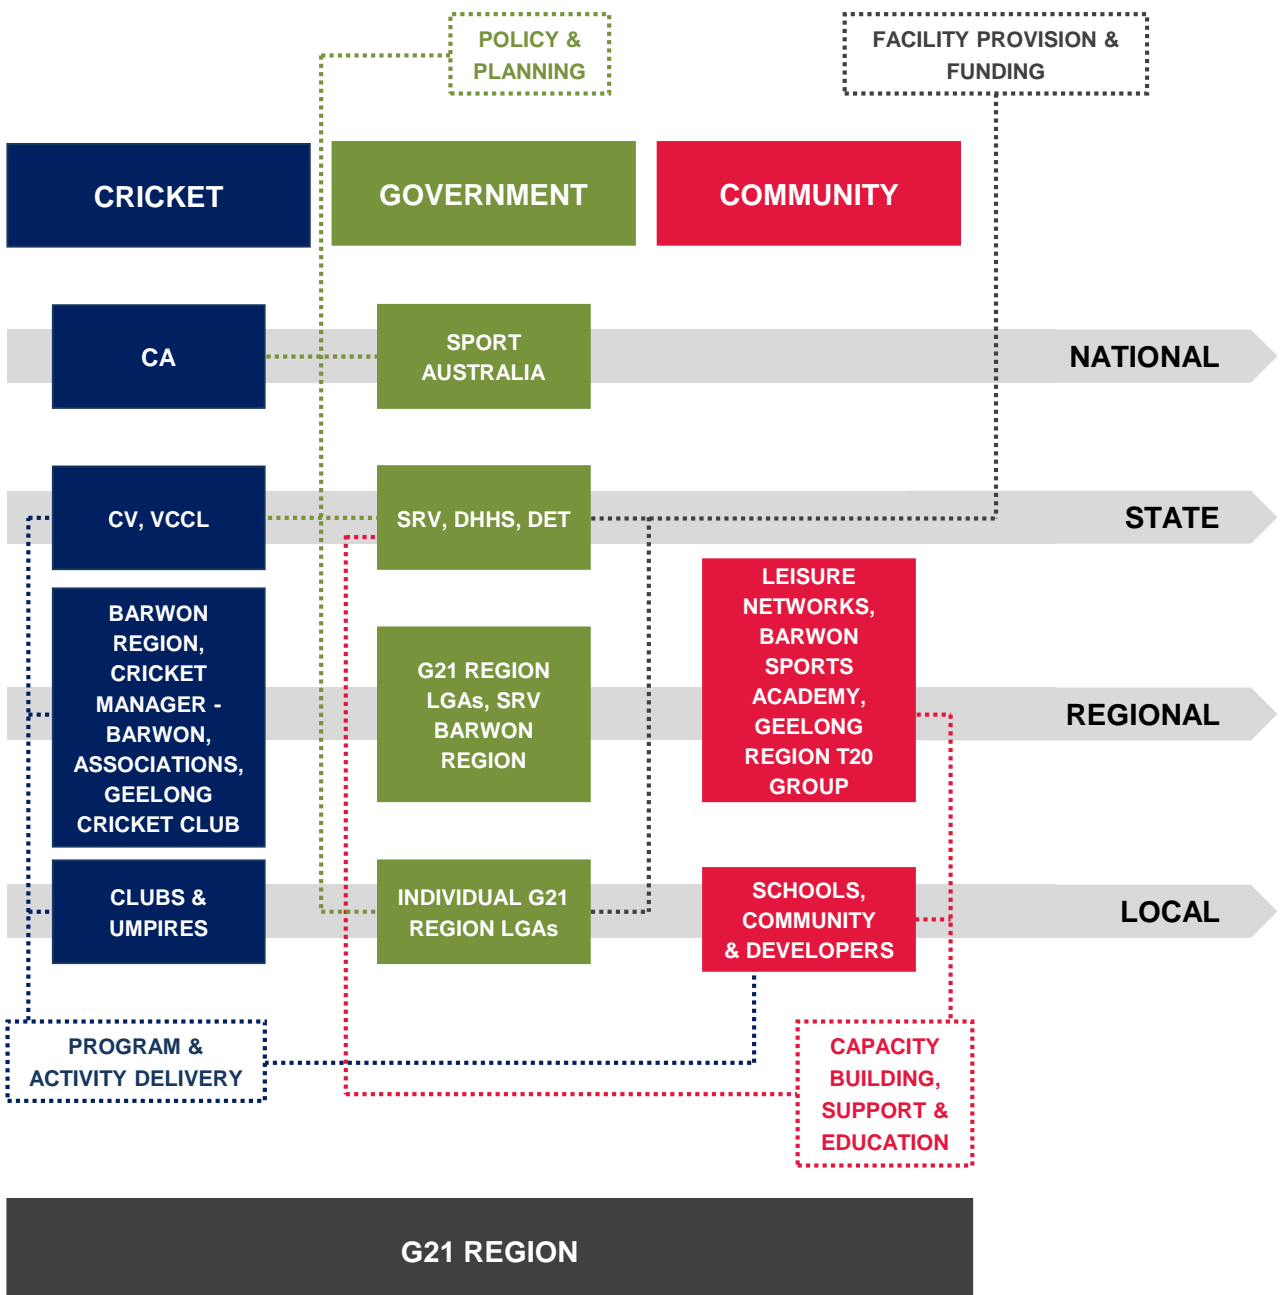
POLICY & PLANNING

FACILITY PROVISION & FUNDING

CRICKET

GOVERNMENT

COMMUNITY

CA

SPORT AUSTRALIA

NATIONAL

CV, VCCL

SRV, DHHS, DET

STATE

BARWON REGION, CRICKET MANAGER - BARWON, ASSOCIATIONS, GEELONG CRICKET CLUB

G21 REGION LGAs, SRV BARWON REGION

LEISURE NETWORKS, BARWON SPORTS ACADEMY, GEELONG REGION T20 GROUP

REGIONAL

CLUBS & UMPIRES

INDIVIDUAL G21 REGION LGAs

SCHOOLS, COMMUNITY & DEVELOPERS

LOCAL

PROGRAM & ACTIVITY DELIVERY

CAPACITY BUILDING, SUPPORT & EDUCATION

G21 REGION